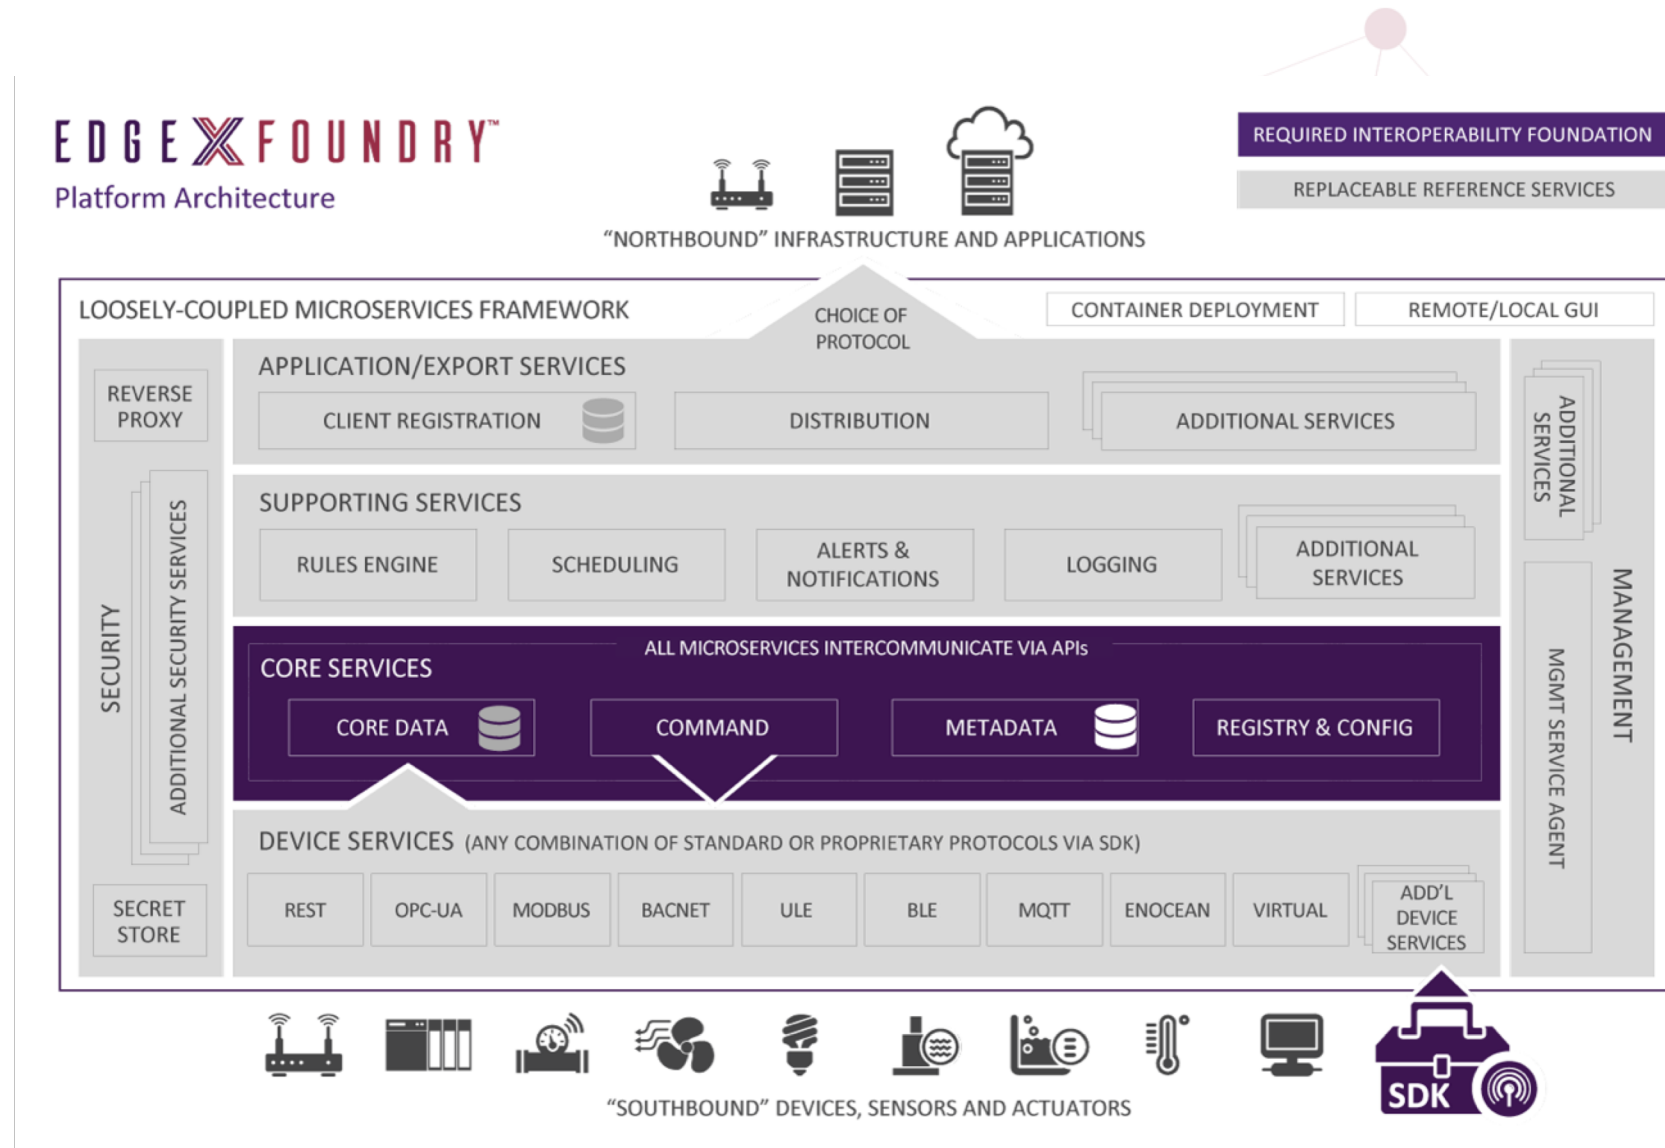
EDGE X FOUNDRY™
Platform Architecture

REQUIRED INTEROPERABILITY FOUNDATION
REPLACEABLE REFERENCE SERVICES

"NORTHBOUND" INFRASTRUCTURE AND APPLICATIONS

LOOSELY-COUPLED MICROSERVICES FRAMEWORK

CHOICE OF PROTOCOL

CONTAINER DEPLOYMENT
REMOTE/LOCAL GUI

REVERSE PROXY

SECURITY

ADDITIONAL SECURITY SERVICES

SECRET STORE

APPLICATION/EXPORT SERVICES
CLIENT REGISTRATION
DISTRIBUTION
ADDITIONAL SERVICES

SUPPORTING SERVICES
RULES ENGINE
SCHEDULING
ALERTS & NOTIFICATIONS
LOGGING
ADDITIONAL SERVICES

ALL MICROSERVICES INTERCOMMUNICATE VIA APIs
CORE SERVICES
CORE DATA
COMMAND
METADATA
REGISTRY & CONFIG

DEVICE SERVICES (ANY COMBINATION OF STANDARD OR PROPRIETARY PROTOCOLS VIA SDK)
REST
OPC-UA
MODBUS
BACNET
ULE
BLE
MQTT
ENOCEAN
VIRTUAL
ADD'L DEVICE SERVICES

ADDITIONAL SERVICES
MGMT SERVICE AGENT
MANAGEMENT

SDK

"SOUTHBOUND" DEVICES, SENSORS AND ACTUATORS